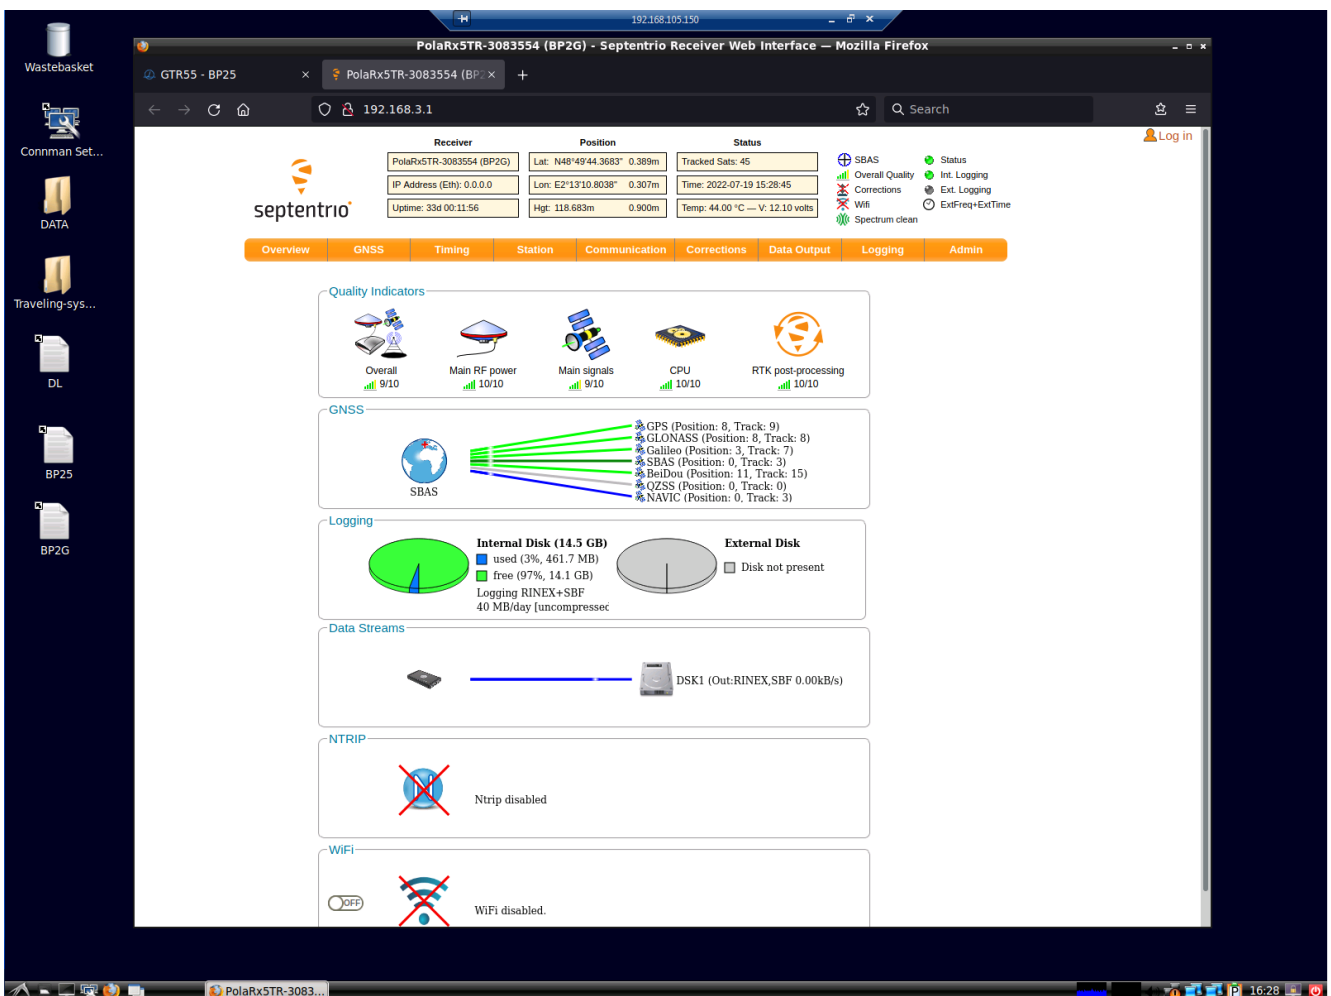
192.168.105.150

Wastebasket

Connman Set...

DATA

Traveling-sys...

DL

BP25

BP2G

PolaRx5TR-3083554 (BP2G) - Septentrio Receiver Web Interface — Mozilla Firefox

GTR55 - BP25

PolaRx5TR-3083554 (BP2

192.168.3.1

Search

Log in

septentrio

| Receiver | Position | | Status |
|---|---|---|---|
| PolaRx5TR-3083554 (BP2G) | Lat: N48°49'44.3683" | 0.389m | Tracked Sats: 45 |
| IP Address (Eth): 0.0.0.0 | Lon: E2°13'10.8038" | 0.307m | Time: 2022-07-19 15:28:45 |
| Uptime: 33d 00:11:56 | Hgt: 118.683m | 0.900m | Temp: 44.00 °C — V: 12.10 volts |

SBAS
Overall Quality
Corrections
Wifi
Spectrum clean

Status
Int. Logging
Ext. Logging
ExtFreq+ExtTime

Overview | GNSS | Timing | Station | Communication | Corrections | Data Output | Logging | Admin

Quality Indicators

Overall 9/10
Main RF power 10/10
Main signals 9/10
CPU 10/10
RTK post-processing 10/10

GNSS

SBAS

GPS (Position: 8, Track: 9)
GLONASS (Position: 8, Track: 8)
Galileo (Position: 3, Track: 7)
SBAS (Position: 0, Track: 3)
BeiDou (Position: 11, Track: 15)
QZSS (Position: 0, Track: 0)
NAVIC (Position: 0, Track: 3)

Logging

Internal Disk (14.5 GB)
used (3%, 461.7 MB)
free (97%, 14.1 GB)
Logging RINEX+SBF
40 MB/day [uncompressec

External Disk
Disk not present

Data Streams

DSK1 (Out:RINEX,SBF 0.00kB/s)

NTRIP

Ntrip disabled

WiFi

OFF

WiFi disabled.

PolaRx5TR-3083...

16:28